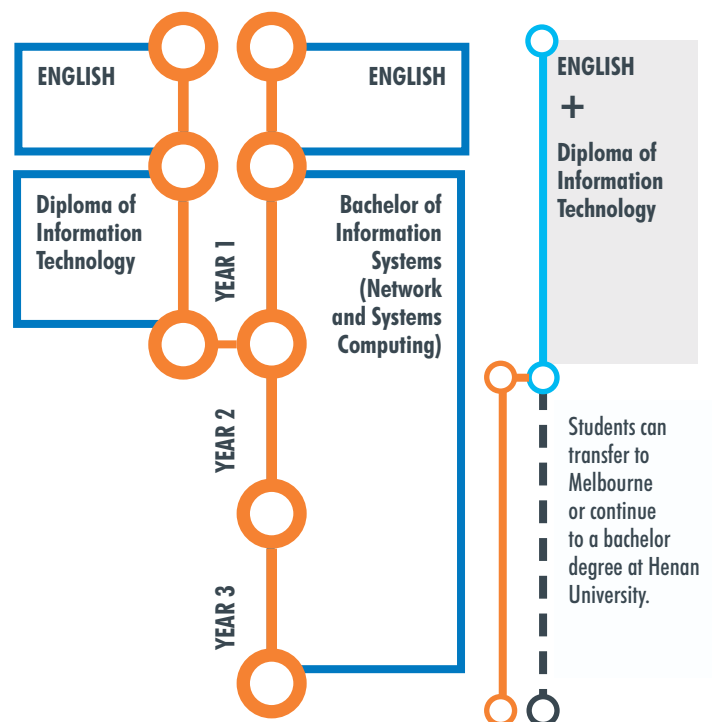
ENGLISH

ENGLISH

ENGLISH
+
Diploma of Information Technology

Diploma of Information Technology

YEAR 1

Bachelor of Information Systems (Network and Systems Computing)

YEAR 2

YEAR 3

Students can transfer to Melbourne or continue to a bachelor degree at Henan University.